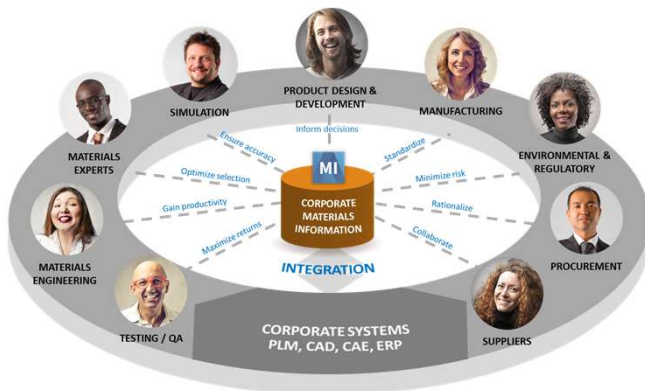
SIMULATION

PRODUCT DESIGN & DEVELOPMENT

MANUFACTURING

MATERIALS EXPERTS

ENVIRONMENTAL & REGULATORY

Inform decisions

Ensure accuracy

Standardize

Optimize selection

Minimize risk

Gain productivity

Rationalize

Maximize returns

Collaborate

MI

CORPORATE MATERIALS INFORMATION

INTEGRATION

MATERIALS ENGINEERING

PROCUREMENT

TESTING / QA

SUPPLIERS

CORPORATE SYSTEMS
PLM, CAD, CAE, ERP